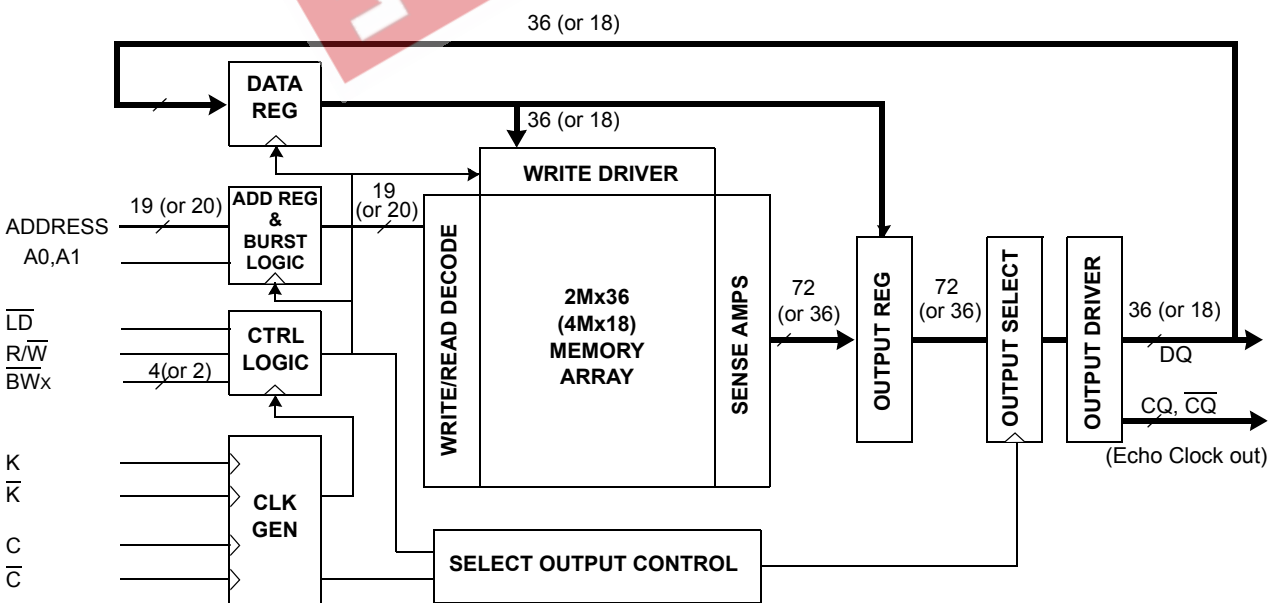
36 (or 18)

DATA REG

36 (or 18)

WRITE DRIVER

ADDRESS

A0,A1

19 (or 20)

ADD REG & BURST LOGIC

19 (or 20)

WRITE/READ DECODE

2Mx36 (4Mx18) MEMORY ARRAY

SENSE AMPS

72 (or 36)

OUTPUT REG

72 (or 36)

OUTPUT SELECT

OUTPUT DRIVER

36 (or 18)

DQ

CQ, $\overline{CQ}$

(Echo Clock out)

$\overline{LD}$

R/$\overline{W}$

$\overline{BW}$x

4(or 2)

CTRL LOGIC

K

$\overline{K}$

C

$\overline{C}$

CLK GEN

SELECT OUTPUT CONTROL